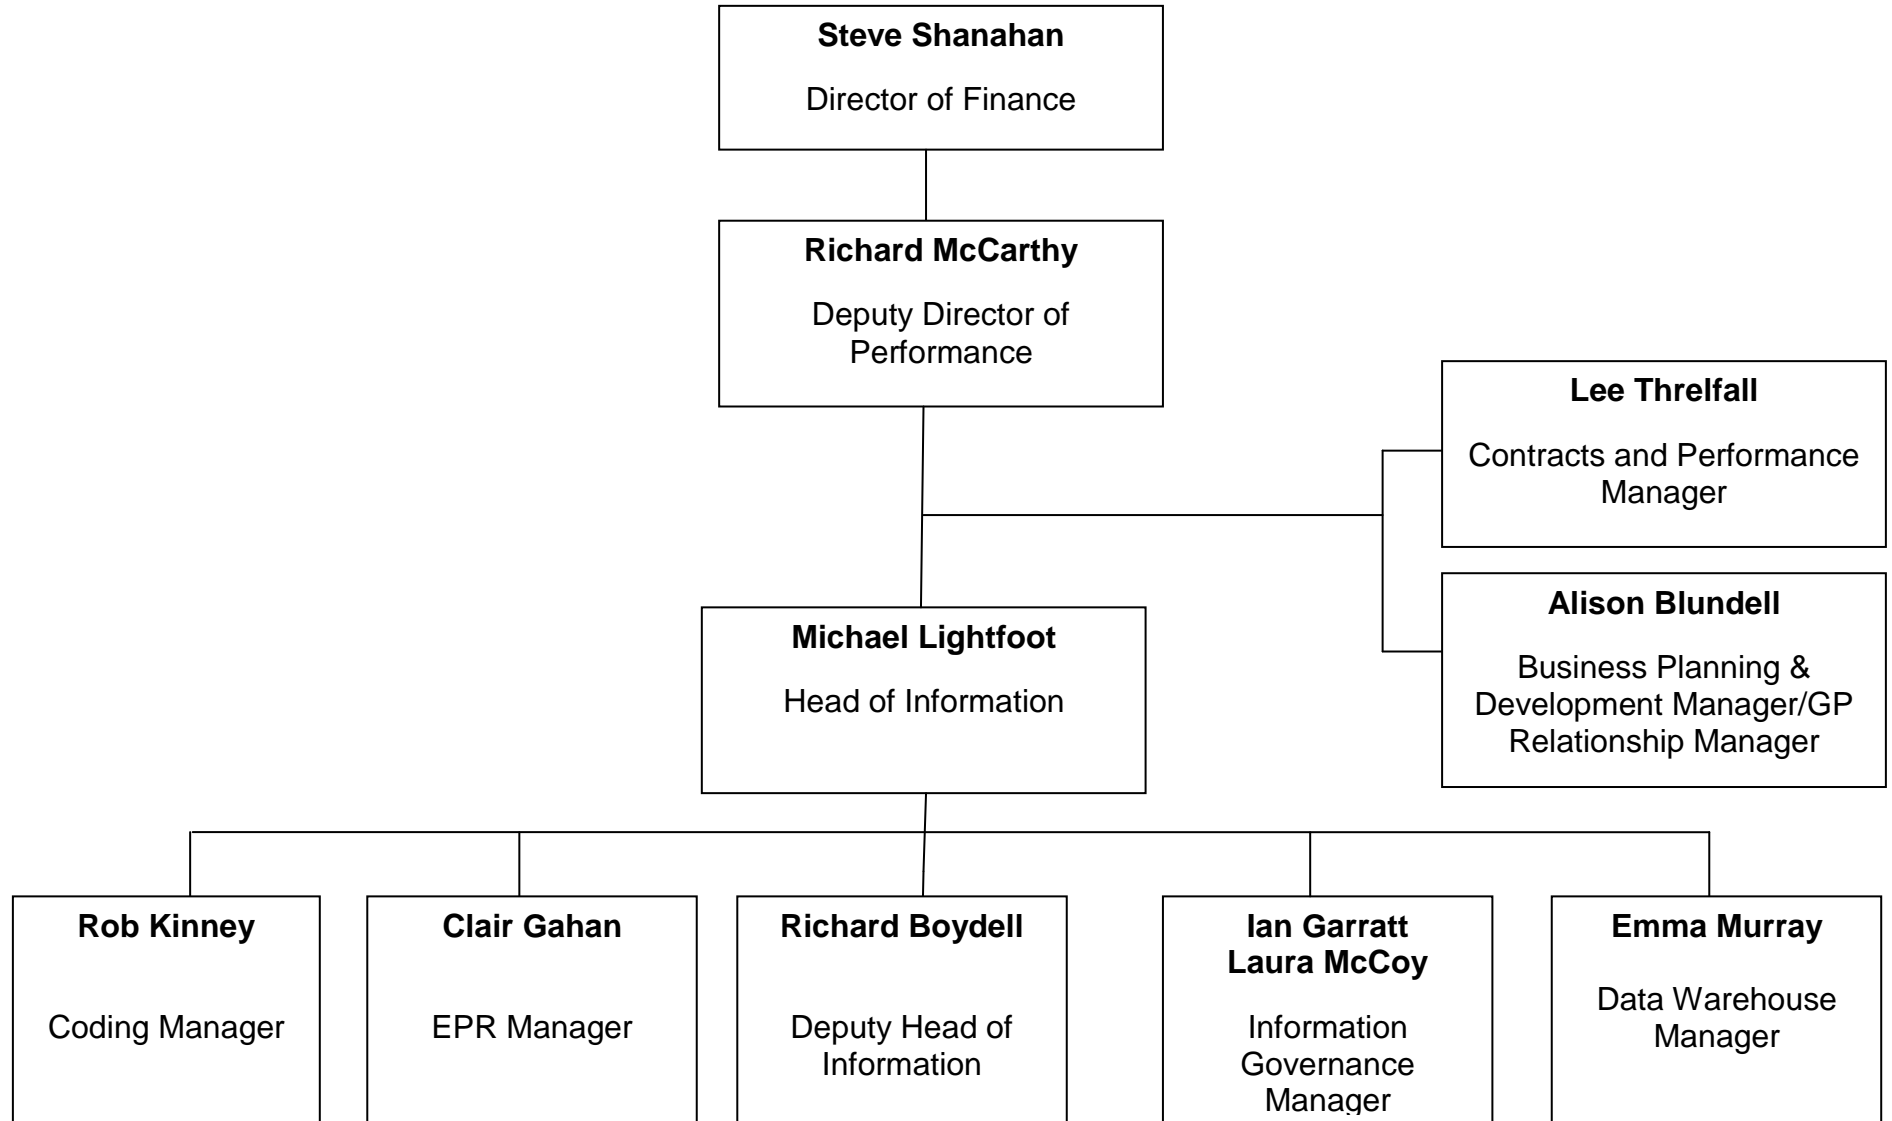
**Steve Shanahan**
Director of Finance

**Richard McCarthy**
Deputy Director of Performance

**Lee Threlfall**
Contracts and Performance Manager

**Alison Blundell**
Business Planning & Development Manager/GP Relationship Manager

**Michael Lightfoot**
Head of Information

**Rob Kinney**
Coding Manager

**Clair Gahan**
EPR Manager

**Richard Boydell**
Deputy Head of Information

**Ian Garratt**
**Laura McCoy**
Information Governance Manager

**Emma Murray**
Data Warehouse Manager